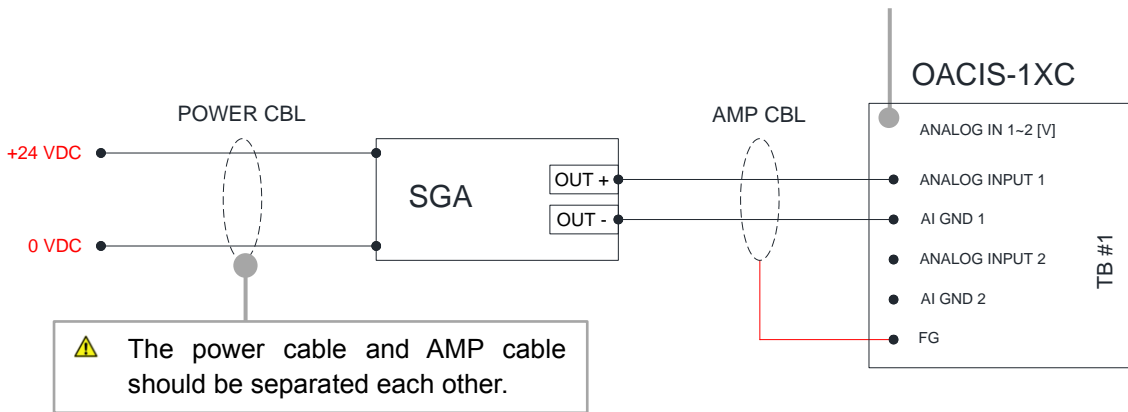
POWER CBL

+24 VDC

0 VDC

SGA

OUT +

OUT -

AMP CBL

OACIS-1XC

ANALOG IN 1~2 [V]

ANALOG INPUT 1

AI GND 1

ANALOG INPUT 2

AI GND 2

FG

TB #1

⚠ The power cable and AMP cable should be separated each other.